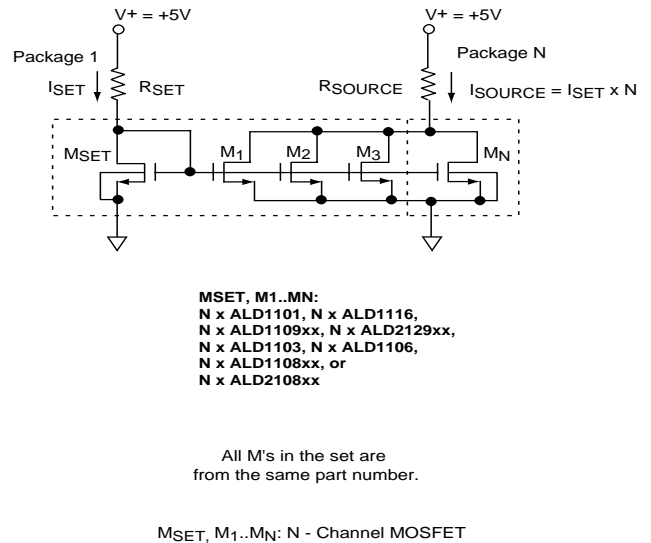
V+ = +5V

V+ = +5V

Package 1

Package N

$I_{SET}$

$R_{SET}$

$R_{SOURCE}$

$I_{SOURCE} = I_{SET}$ x N

$M_{SET}$

$M_1$

$M_2$

$M_3$

$M_N$

MSET, M1..MN:
N x ALD1101, N x ALD1116,
N x ALD1109xx, N x ALD2129xx,
N x ALD1103, N x ALD1106,
N x ALD1108xx, or
N x ALD2108xx

All M's in the set are from the same part number.

$M_{SET}$, $M_1$..$M_N$: N - Channel MOSFET